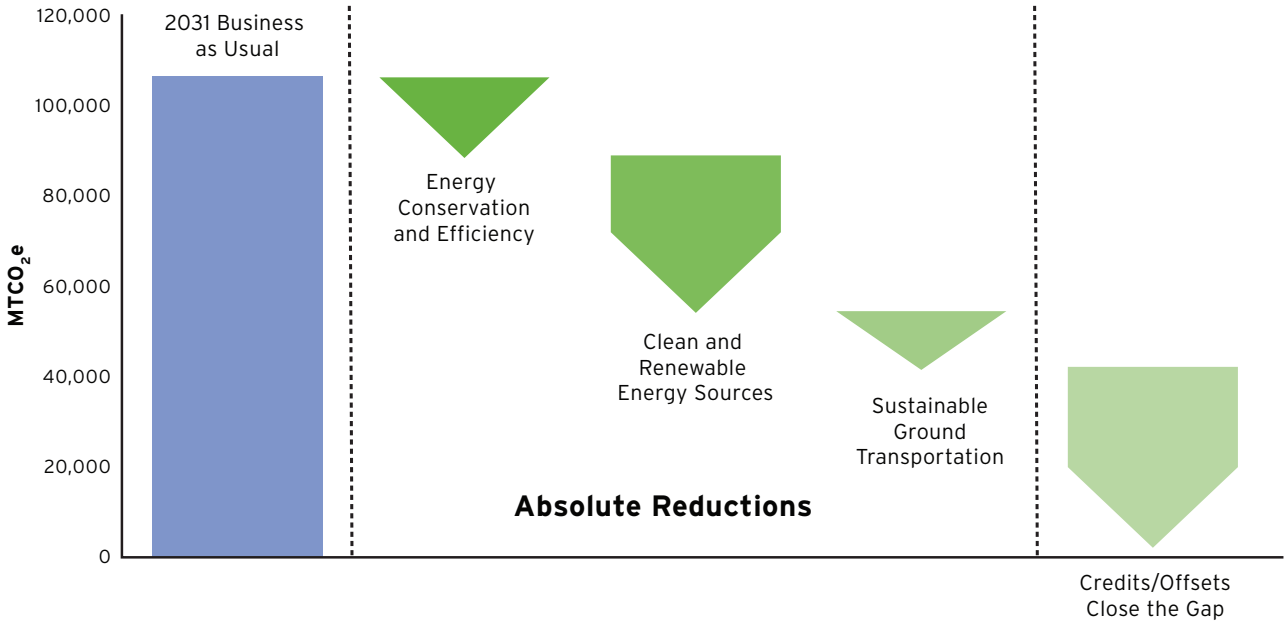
120,000
100,000
80,000
60,000
40,000
20,000
0

$MTCO_2e$

2031 Business as Usual

Energy Conservation and Efficiency

Clean and Renewable Energy Sources

Sustainable Ground Transportation

Absolute Reductions

Credits/Offsets Close the Gap